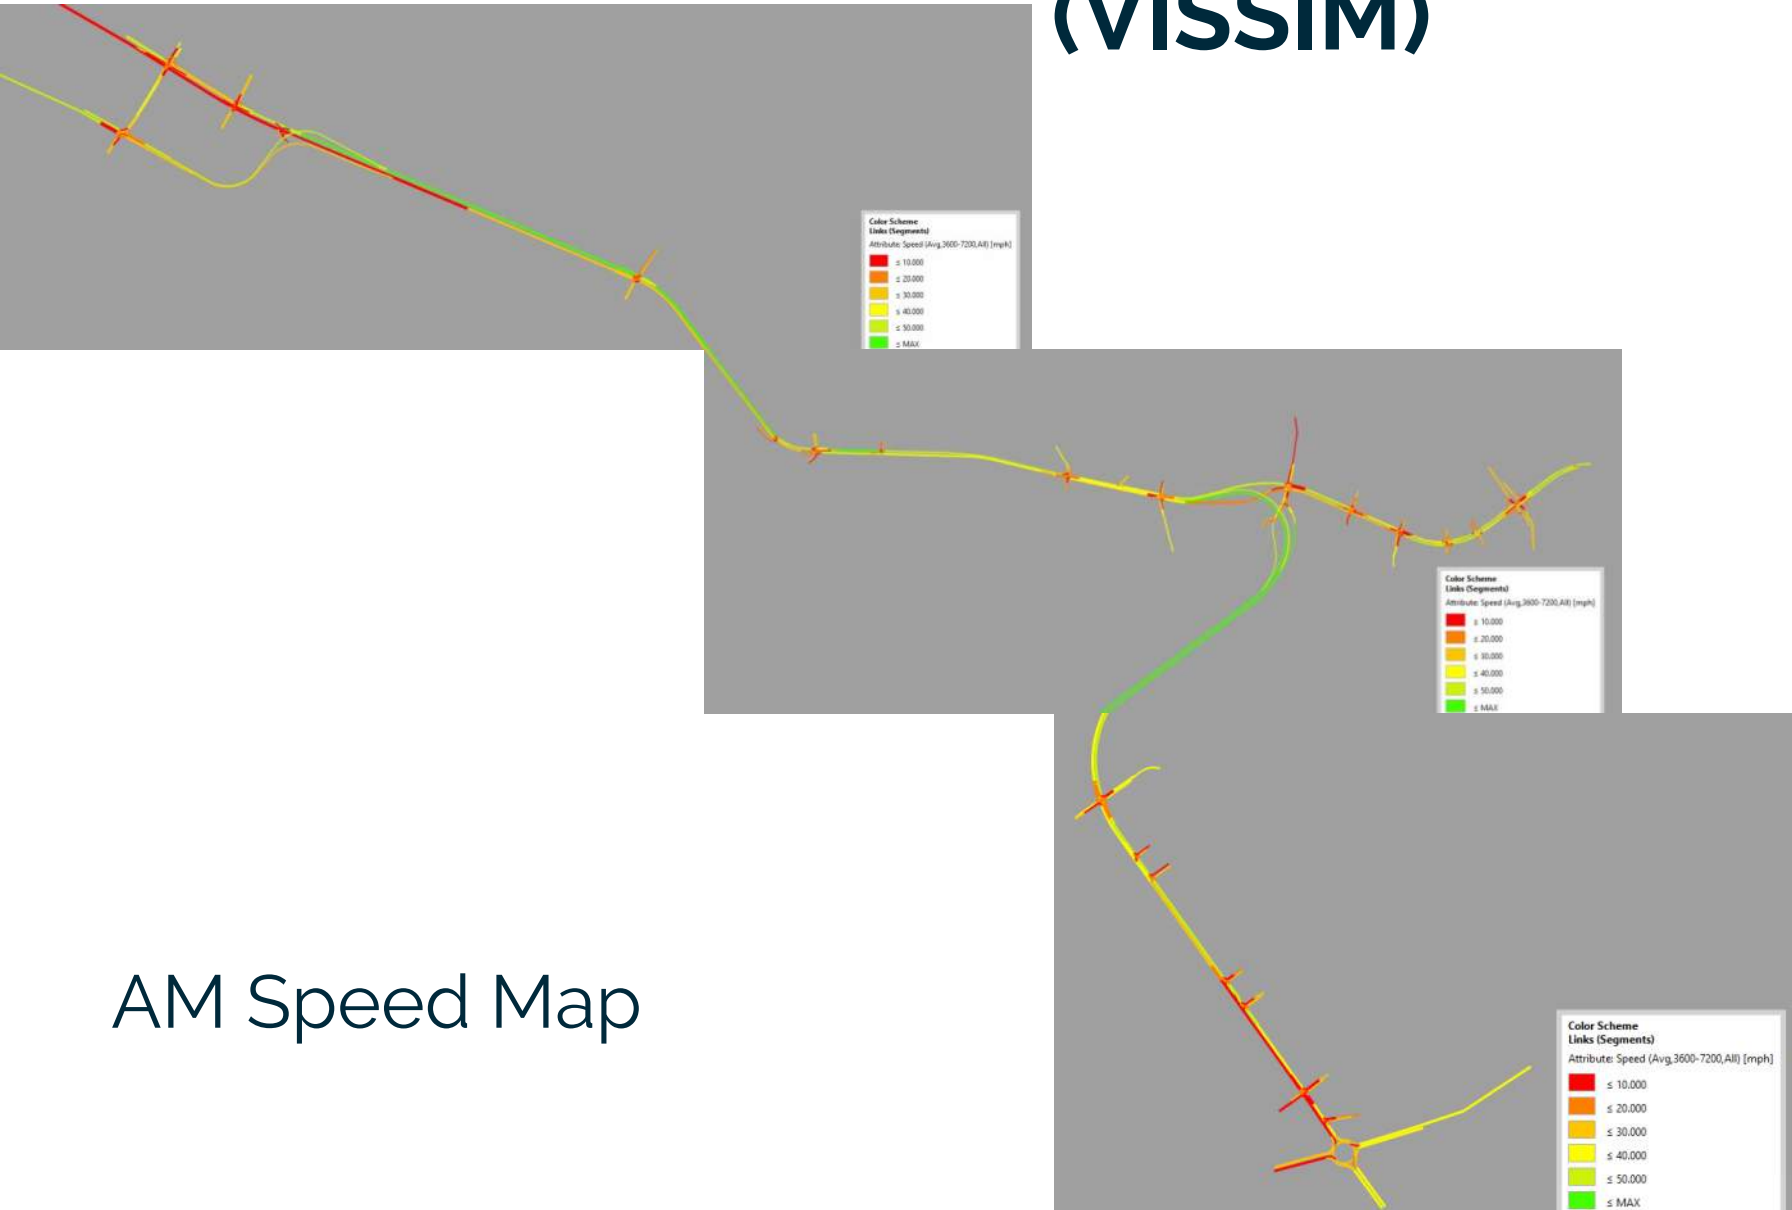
(VISSIM)

Color Scheme
Links (Segments)
Attribute: Speed (Avg,3600-7200,All) [mph]
≤ 10.000
≤ 20.000
≤ 30.000
≤ 40.000
≤ 50.000
≤ MAX

Color Scheme
Links (Segments)
Attribute: Speed (Avg,3600-7200,All) [mph]
≤ 10.000
≤ 20.000
≤ 30.000
≤ 40.000
≤ 50.000
≤ MAX

AM Speed Map

Color Scheme
Links (Segments)
Attribute: Speed (Avg,3600-7200,All) [mph]
≤ 10.000
≤ 20.000
≤ 30.000
≤ 40.000
≤ 50.000
≤ MAX